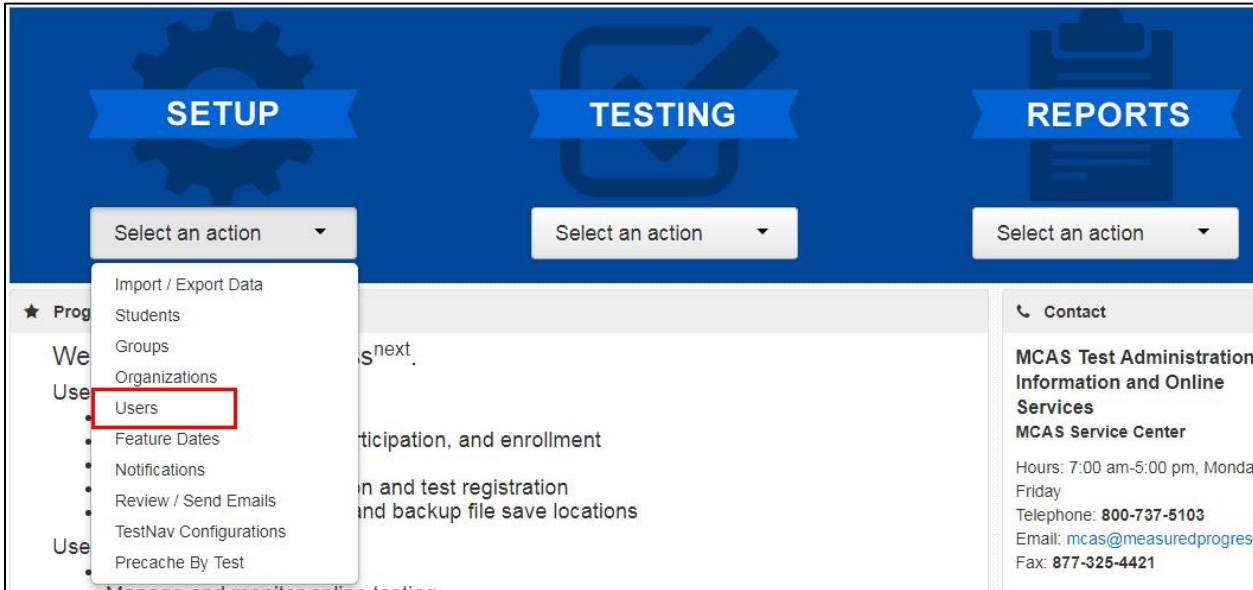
SETUP

TESTING

REPORTS

Select an action

Select an action

Select an action

Import / Export Data
Students
Groups
Organizations
Users
Feature Dates
Notifications
Review / Send Emails
TestNav Configurations
Precache By Test

★ Prog

We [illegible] s$^{next}$.

Use

• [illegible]

• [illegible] rticipation, and enrollment

• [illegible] n and test registration

• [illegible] and backup file save locations

Use

• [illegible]

📞 Contact

MCAS Test Administration Information and Online Services
MCAS Service Center

Hours: 7:00 am-5:00 pm, Monda Friday
Telephone: 800-737-5103
Email: mcas@measuredprogres
Fax: 877-325-4421